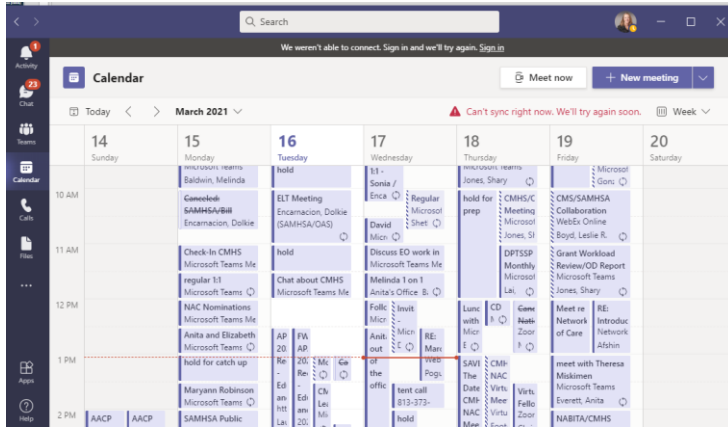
Search

We weren't able to connect. Sign in and we'll try again. Sign in

Activity
1
23
Chat
Teams
Calendar
Calls
Files
...
Apps
Help

Calendar

Meet now
+ New meeting

Today
March 2021
Can't sync right now. We'll try again soon.
Week

14
Sunday
15
Monday
16
Tuesday
17
Wednesday
18
Thursday
19
Friday
20
Saturday

10 AM
11 AM
12 PM
1 PM
2 PM

Microsoft Teams
Baldwin, Melinda
Canceled: SAMHSA/Bill
Encarnacion, Dolkie
Check-In CMHS
Microsoft Teams Me
regular 1:1
Microsoft Teams
NAC Nominations
Microsoft Teams Me
Anita and Elizabeth
Microsoft Teams Me
hold for catch up
Maryann Robinson
Microsoft Teams Me
SAMHSA Public

hold
ELT Meeting
Encarnacion, Dolkie
(SAMHSA/OAS)
hold
Chat about CMHS
Microsoft Teams Me
AP
20
Re
-
Ed
an
htt
La
FW
20
Re
-
Ed
an
20
Mc
Ca
CN
Le
an
Mi

1:1 - Sonia / Enca
Regular
Microsof
Shet
David
Micr
Discuss EO work in
Microsoft Teams Me
Melinda 1 on 1
Anita's Office B
Follc
Micr
Invit
Micr
E
Anit
out
of
the
offic
RE:
Mar
Web
Pogu
tent call
813-373-
hold

Microsoft Teams
Jones, Shary
hold for prep
CMHS/C
Meeting
Microsof
Jones, Sh
DPTSSP
Monthly
Microso
Lai,
Lunc
with
Micr
E
CD
B
Canc
Nati
Zoor
B
SAVI
The
Date
CMH
NAC
Meet
CMH
NAC
Virtu
Meet
Virtu
Virtu
Fello
Zoor

Microsof
Gonz
CMS/SAMHSA Collaboration
WebEx Online
Boyd, Leslie R.
Grant Workload Review/OD Report
Microsoft Teams
Jones, Shary
Meet re Network of Care
RE: Introduc
Network
Afshin
meet with Theresa Miskimen
Microsoft Teams
Everett, Anita
NABITA/CMHS

AACP
AACP